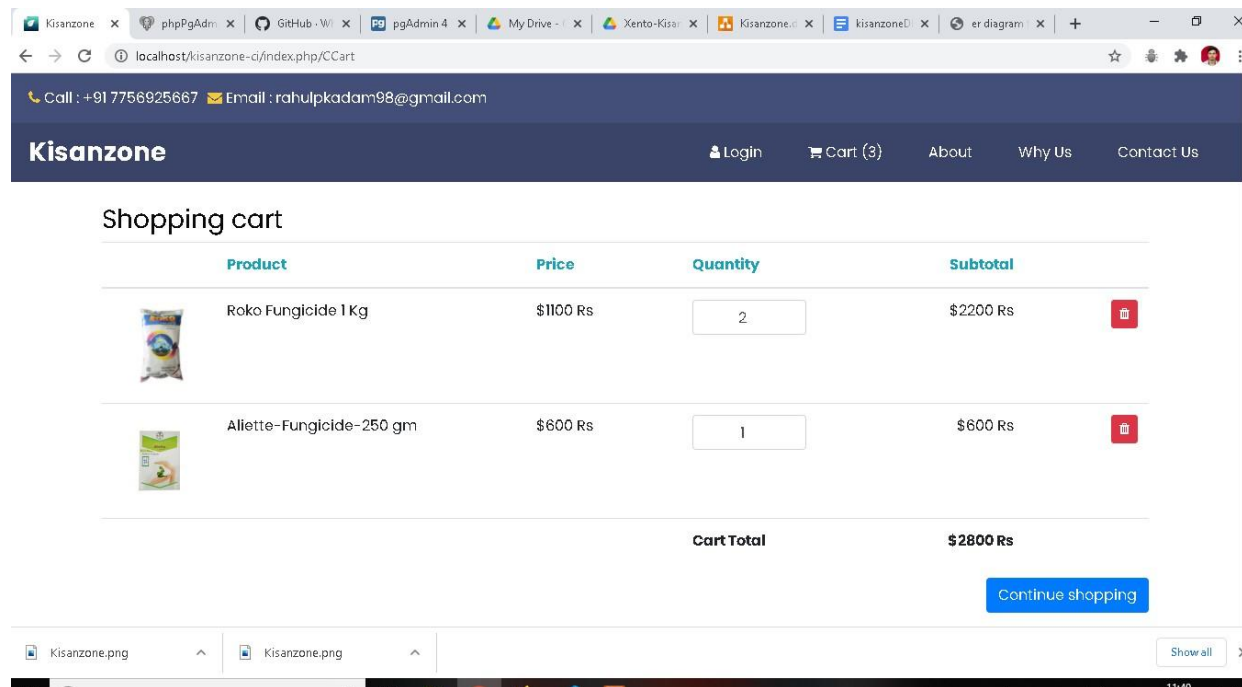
Kisanzone × phpPgAdm × GitHub - W × pgAdmin 4 × My Drive - × Xento-Kisa × Kisanzone. × kisanzoneD × er diagram × +

localhost/kisanzone-ci/index.php/CCart

Call : +91 7756925667 Email : rahulpkadam98@gmail.com

Kisanzone

Login Cart (3) About Why Us Contact Us

Shopping cart

| | Product | Price | Quantity | Subtotal | |
|---|---|---|---|---|---|
| | Roko Fungicide 1 Kg | $1100 Rs | 2 | $2200 Rs | |
| | Aliette-Fungicide-250 gm | $600 Rs | 1 | $600 Rs | |
| | | | Cart Total | $2800 Rs | |

Continue shopping

Kisanzone.png Kisanzone.png Show all